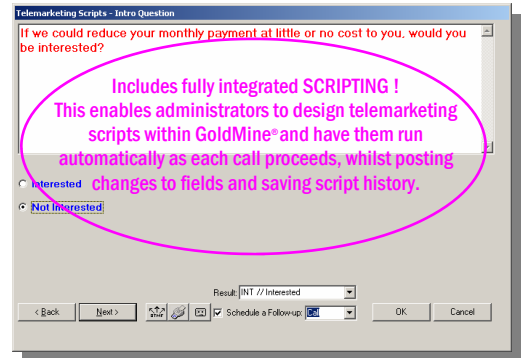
Telemarketing Scripts - Intro Question

If we could reduce your monthly payment at little or no cost to you, would you be interested?

Includes fully integrated SCRIPTING !
This enables administrators to design telemarketing scripts within GoldMine® and have them run automatically as each call proceeds, whilst posting changes to fields and saving script history.

Interested

Not Interested

Result: INT // Interested

< Back | Next > | STOP | Schedule a Follow-up: Call | OK | Cancel